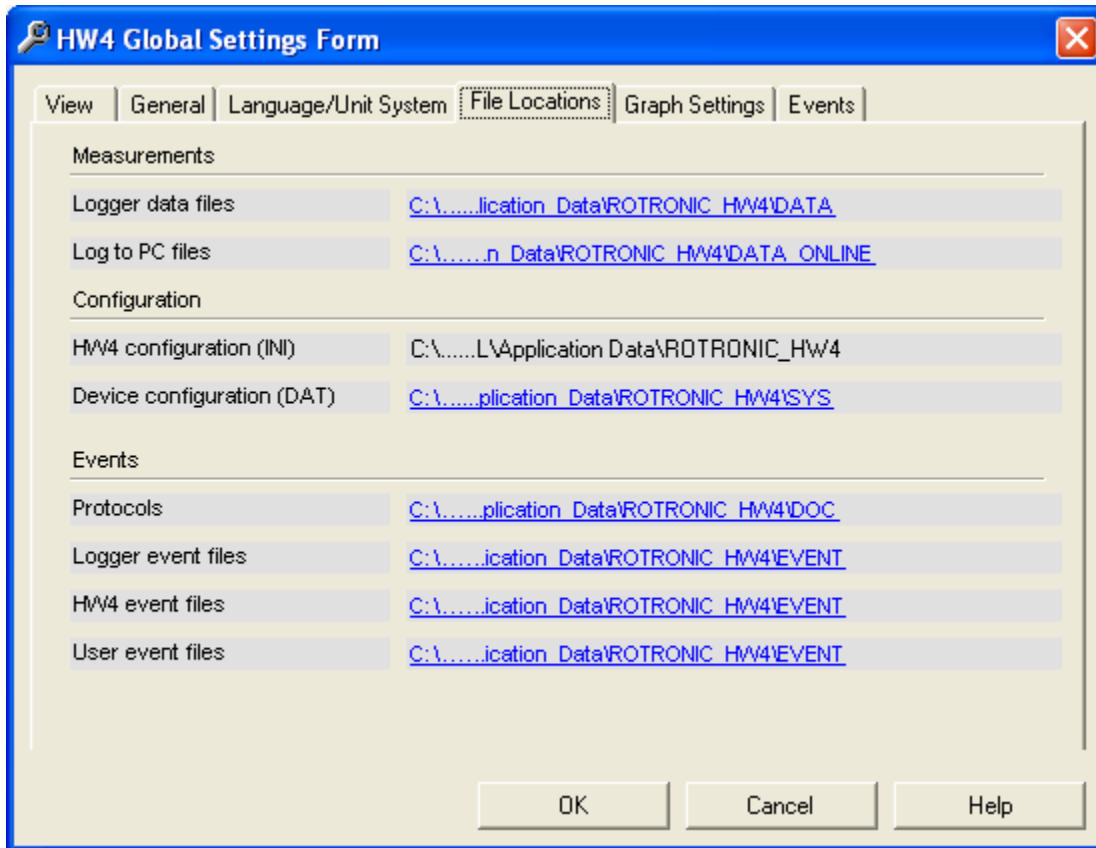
HW4 Global Settings Form

View | General | Language/Unit System | File Locations | Graph Settings | Events

Measurements

| | |
|---|---|
| Logger data files | C:\......lication_Data\ROTRONIC_HW4\DATA |
| Log to PC files | C:\......n_Data\ROTRONIC_HW4\DATA_ONLINE |

Configuration

| | |
|---|---|
| HW4 configuration (INI) | C:\......L\Application Data\ROTRONIC_HW4 |
| Device configuration (DAT) | C:\......plication_Data\ROTRONIC_HW4\SYS |

Events

| | |
|---|---|
| Protocols | C:\......plication_Data\ROTRONIC_HW4\DOC |
| Logger event files | C:\......ication_Data\ROTRONIC_HW4\EVENT |
| HW4 event files | C:\......ication_Data\ROTRONIC_HW4\EVENT |
| User event files | C:\......ication_Data\ROTRONIC_HW4\EVENT |

OK | Cancel | Help